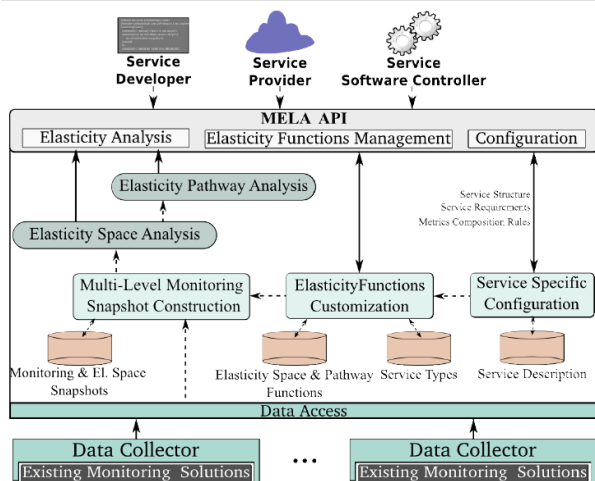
Service Developer

Service Provider

Service Software Controller

MELA API

Elasticity Analysis

Elasticity Functions Management

Configuration

Elasticity Pathway Analysis

Elasticity Space Analysis

Service Structure
Service Requirements
Metrics Composition Rules

Multi-Level Monitoring Snapshot Construction

ElasticityFunctions Customization

Service Specific Configuration

Monitoring & El. Space Snapshots

Elasticity Space & Pathway Functions

Service Types

Service Description

Data Access

Data Collector
Existing Monitoring Solutions

...

Data Collector
Existing Monitoring Solutions